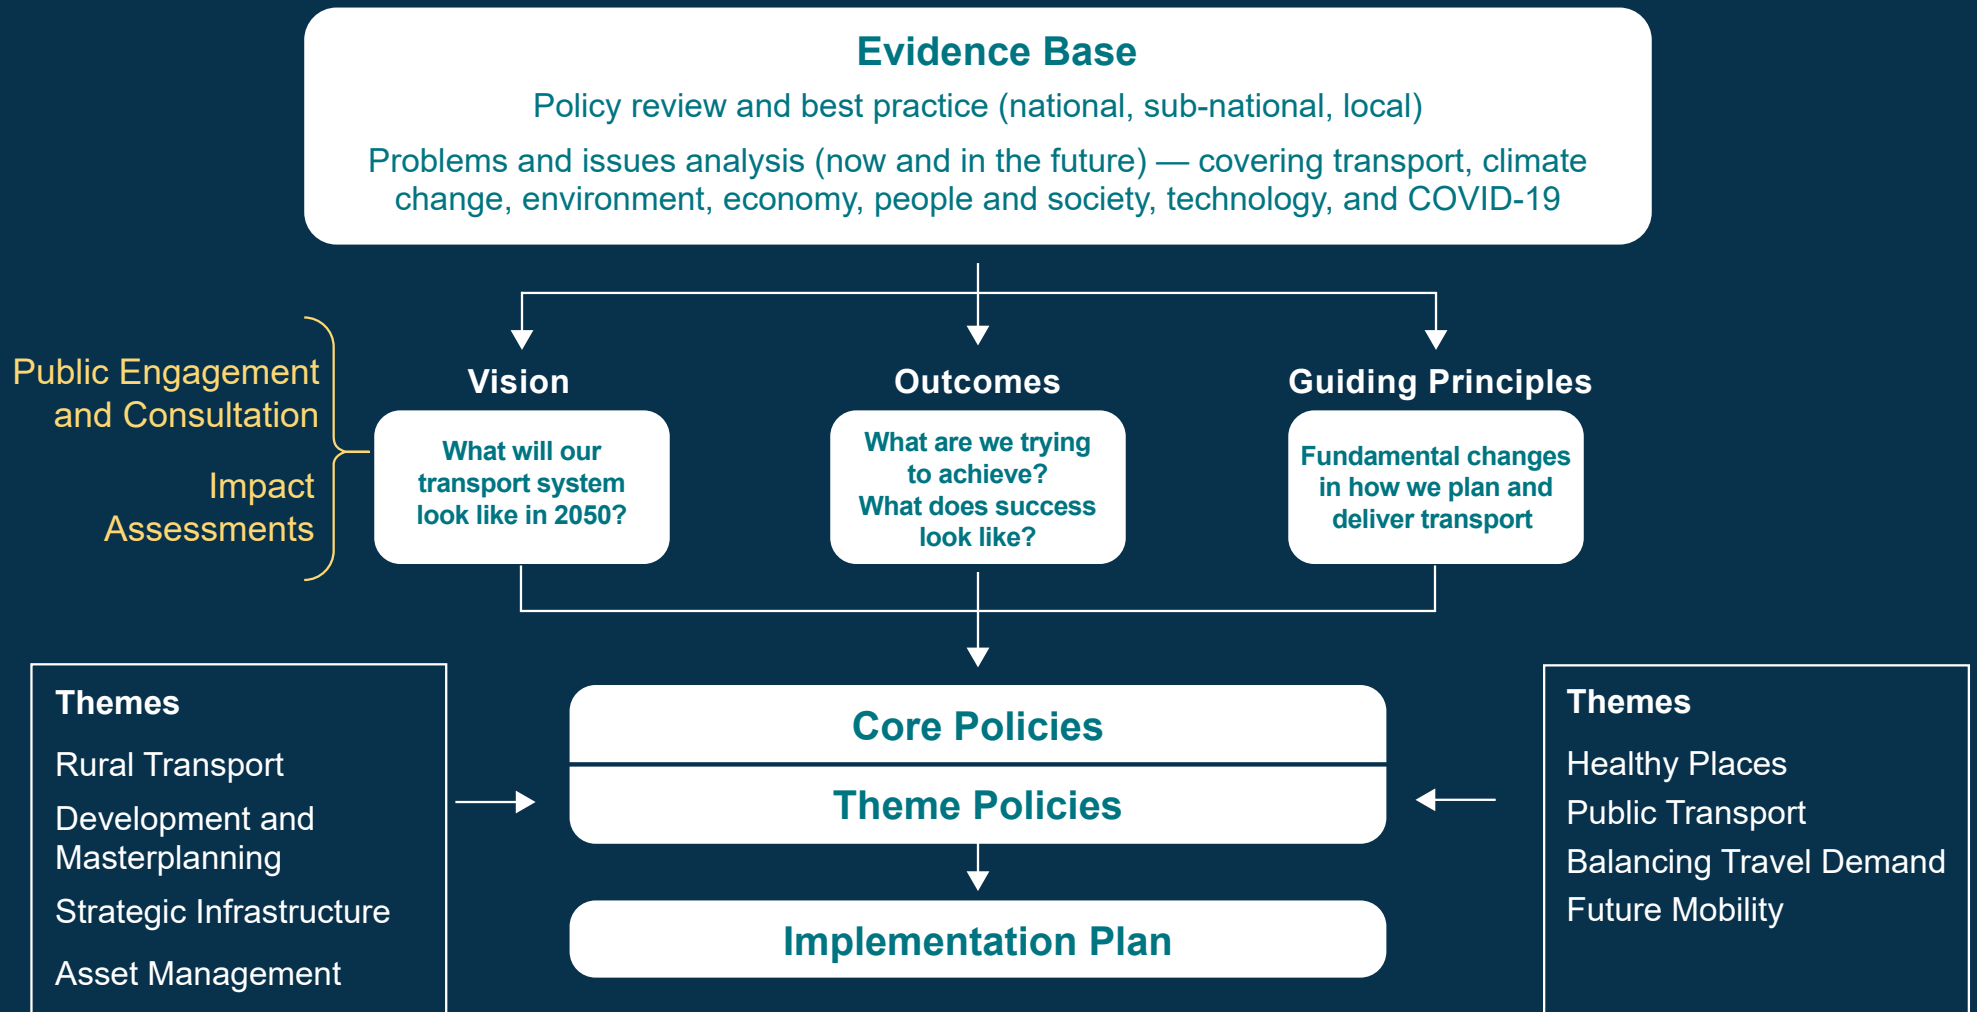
Evidence Base

Policy review and best practice (national, sub-national, local)

Problems and issues analysis (now and in the future) — covering transport, climate change, environment, economy, people and society, technology, and COVID-19

Public Engagement and Consultation

Impact Assessments

Vision

What will our transport system look like in 2050?

Outcomes

What are we trying to achieve? What does success look like?

Guiding Principles

Fundamental changes in how we plan and deliver transport

Themes

Rural Transport

Development and Masterplanning

Strategic Infrastructure

Asset Management

Core Policies

Theme Policies

Implementation Plan

Themes

Healthy Places

Public Transport

Balancing Travel Demand

Future Mobility